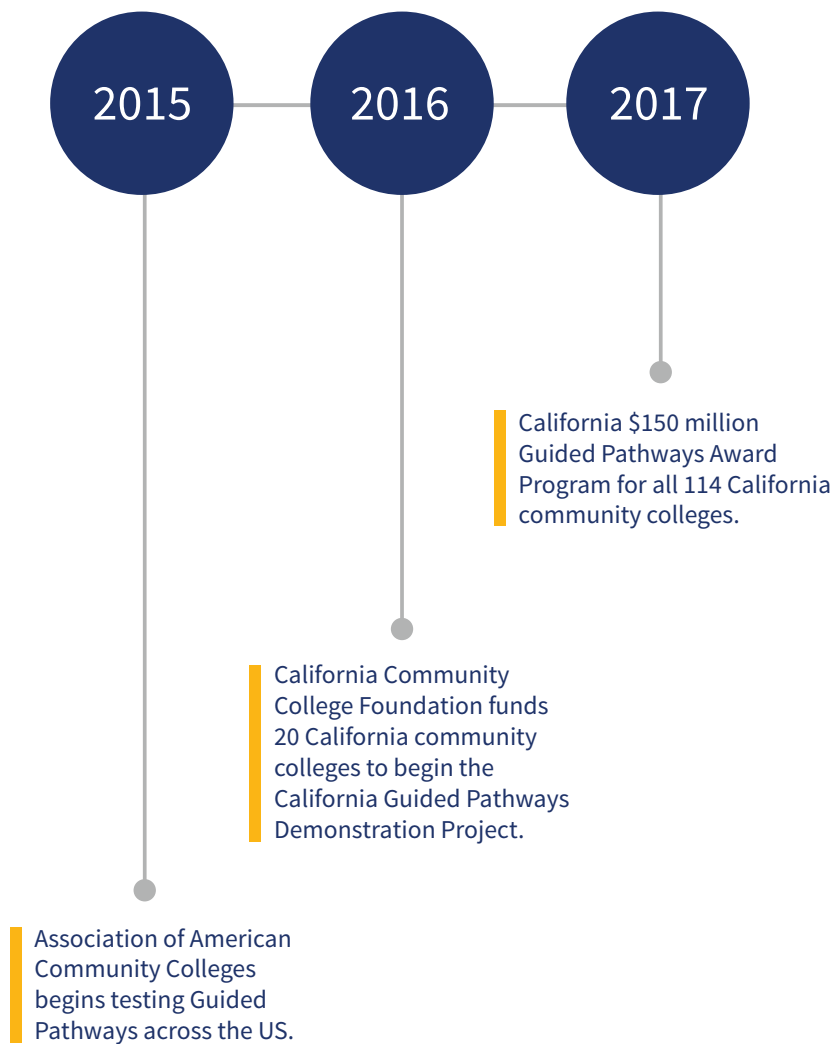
2015

2016

2017

California \$150 million Guided Pathways Award Program for all 114 California community colleges.

California Community College Foundation funds 20 California community colleges to begin the California Guided Pathways Demonstration Project.

Association of American Community Colleges begins testing Guided Pathways across the US.